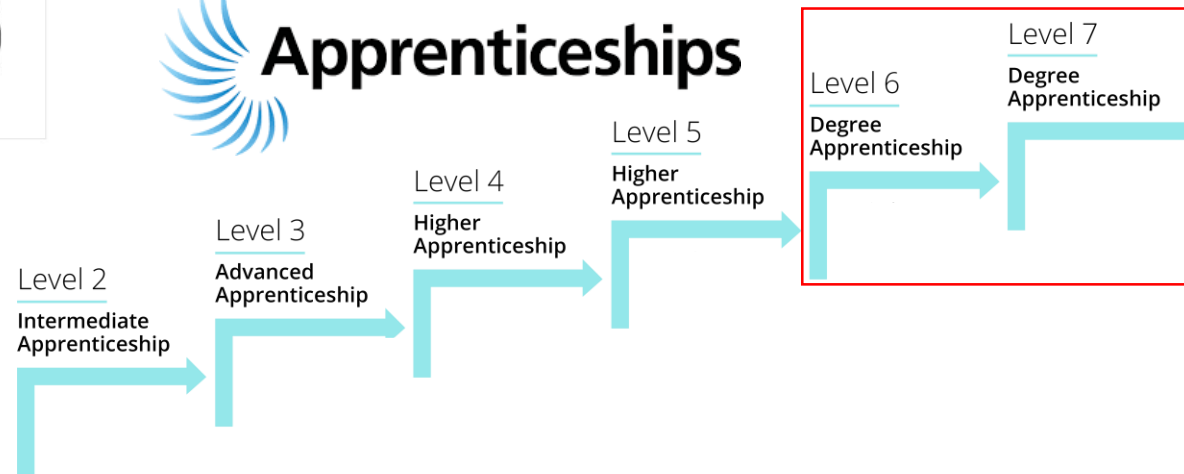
Apprenticeships

Level 2
Intermediate Apprenticeship

Level 3
Advanced Apprenticeship

Level 4
Higher Apprenticeship

Level 5
Higher Apprenticeship

Level 6
Degree Apprenticeship

Level 7
Degree Apprenticeship